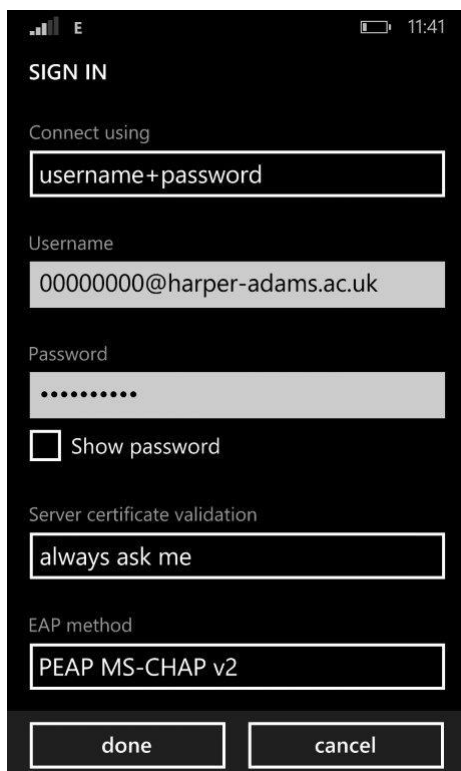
E 11:41

SIGN IN

Connect using

username+password

Username

00000000@harper-adams.ac.uk

Password

••••••••••

Show password

Server certificate validation

always ask me

EAP method

PEAP MS-CHAP v2

done

cancel